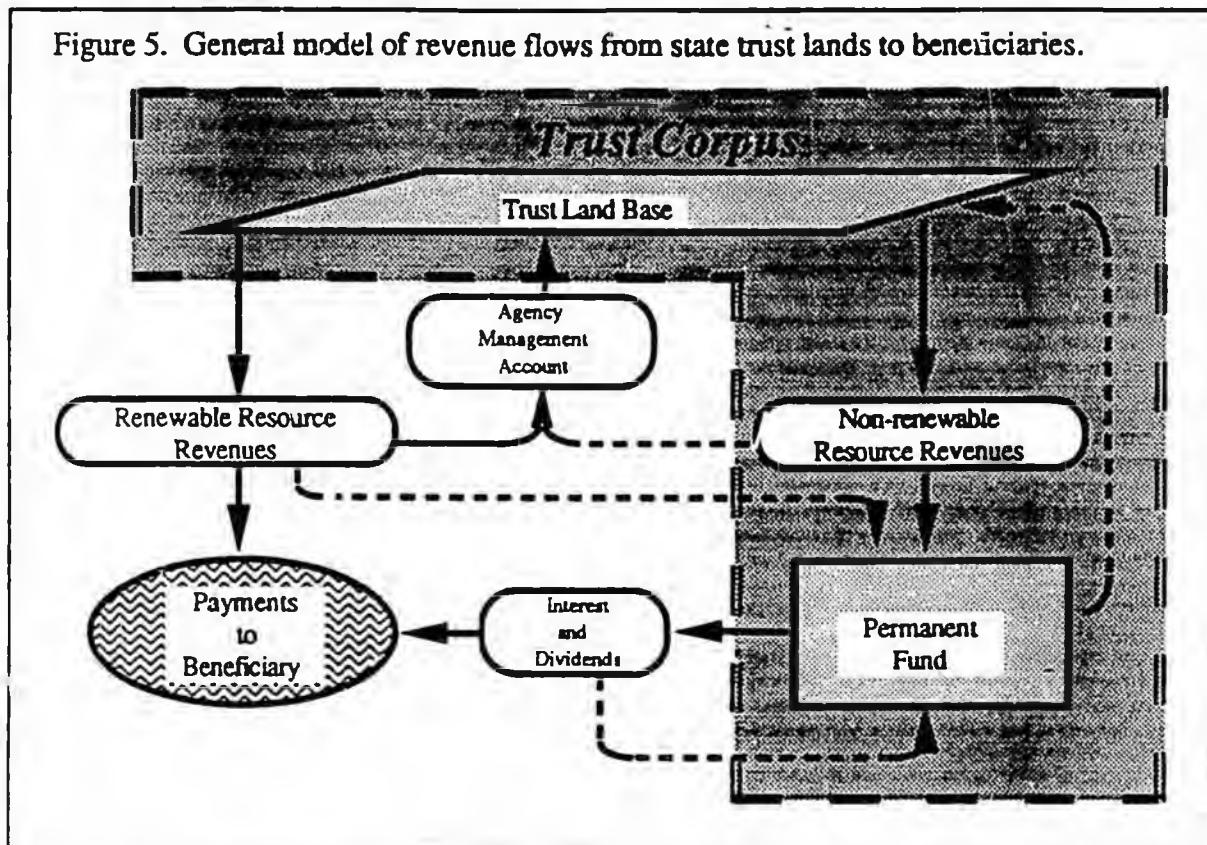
Figure 5. General model of revenue flows from state trust lands to beneficiaries.

Trust Corpus

Trust Land Base

Agency Management Account

Renewable Resource Revenues

Non-renewable Resource Revenues

Payments to Beneficiary

Interest and Dividends

Permanent Fund